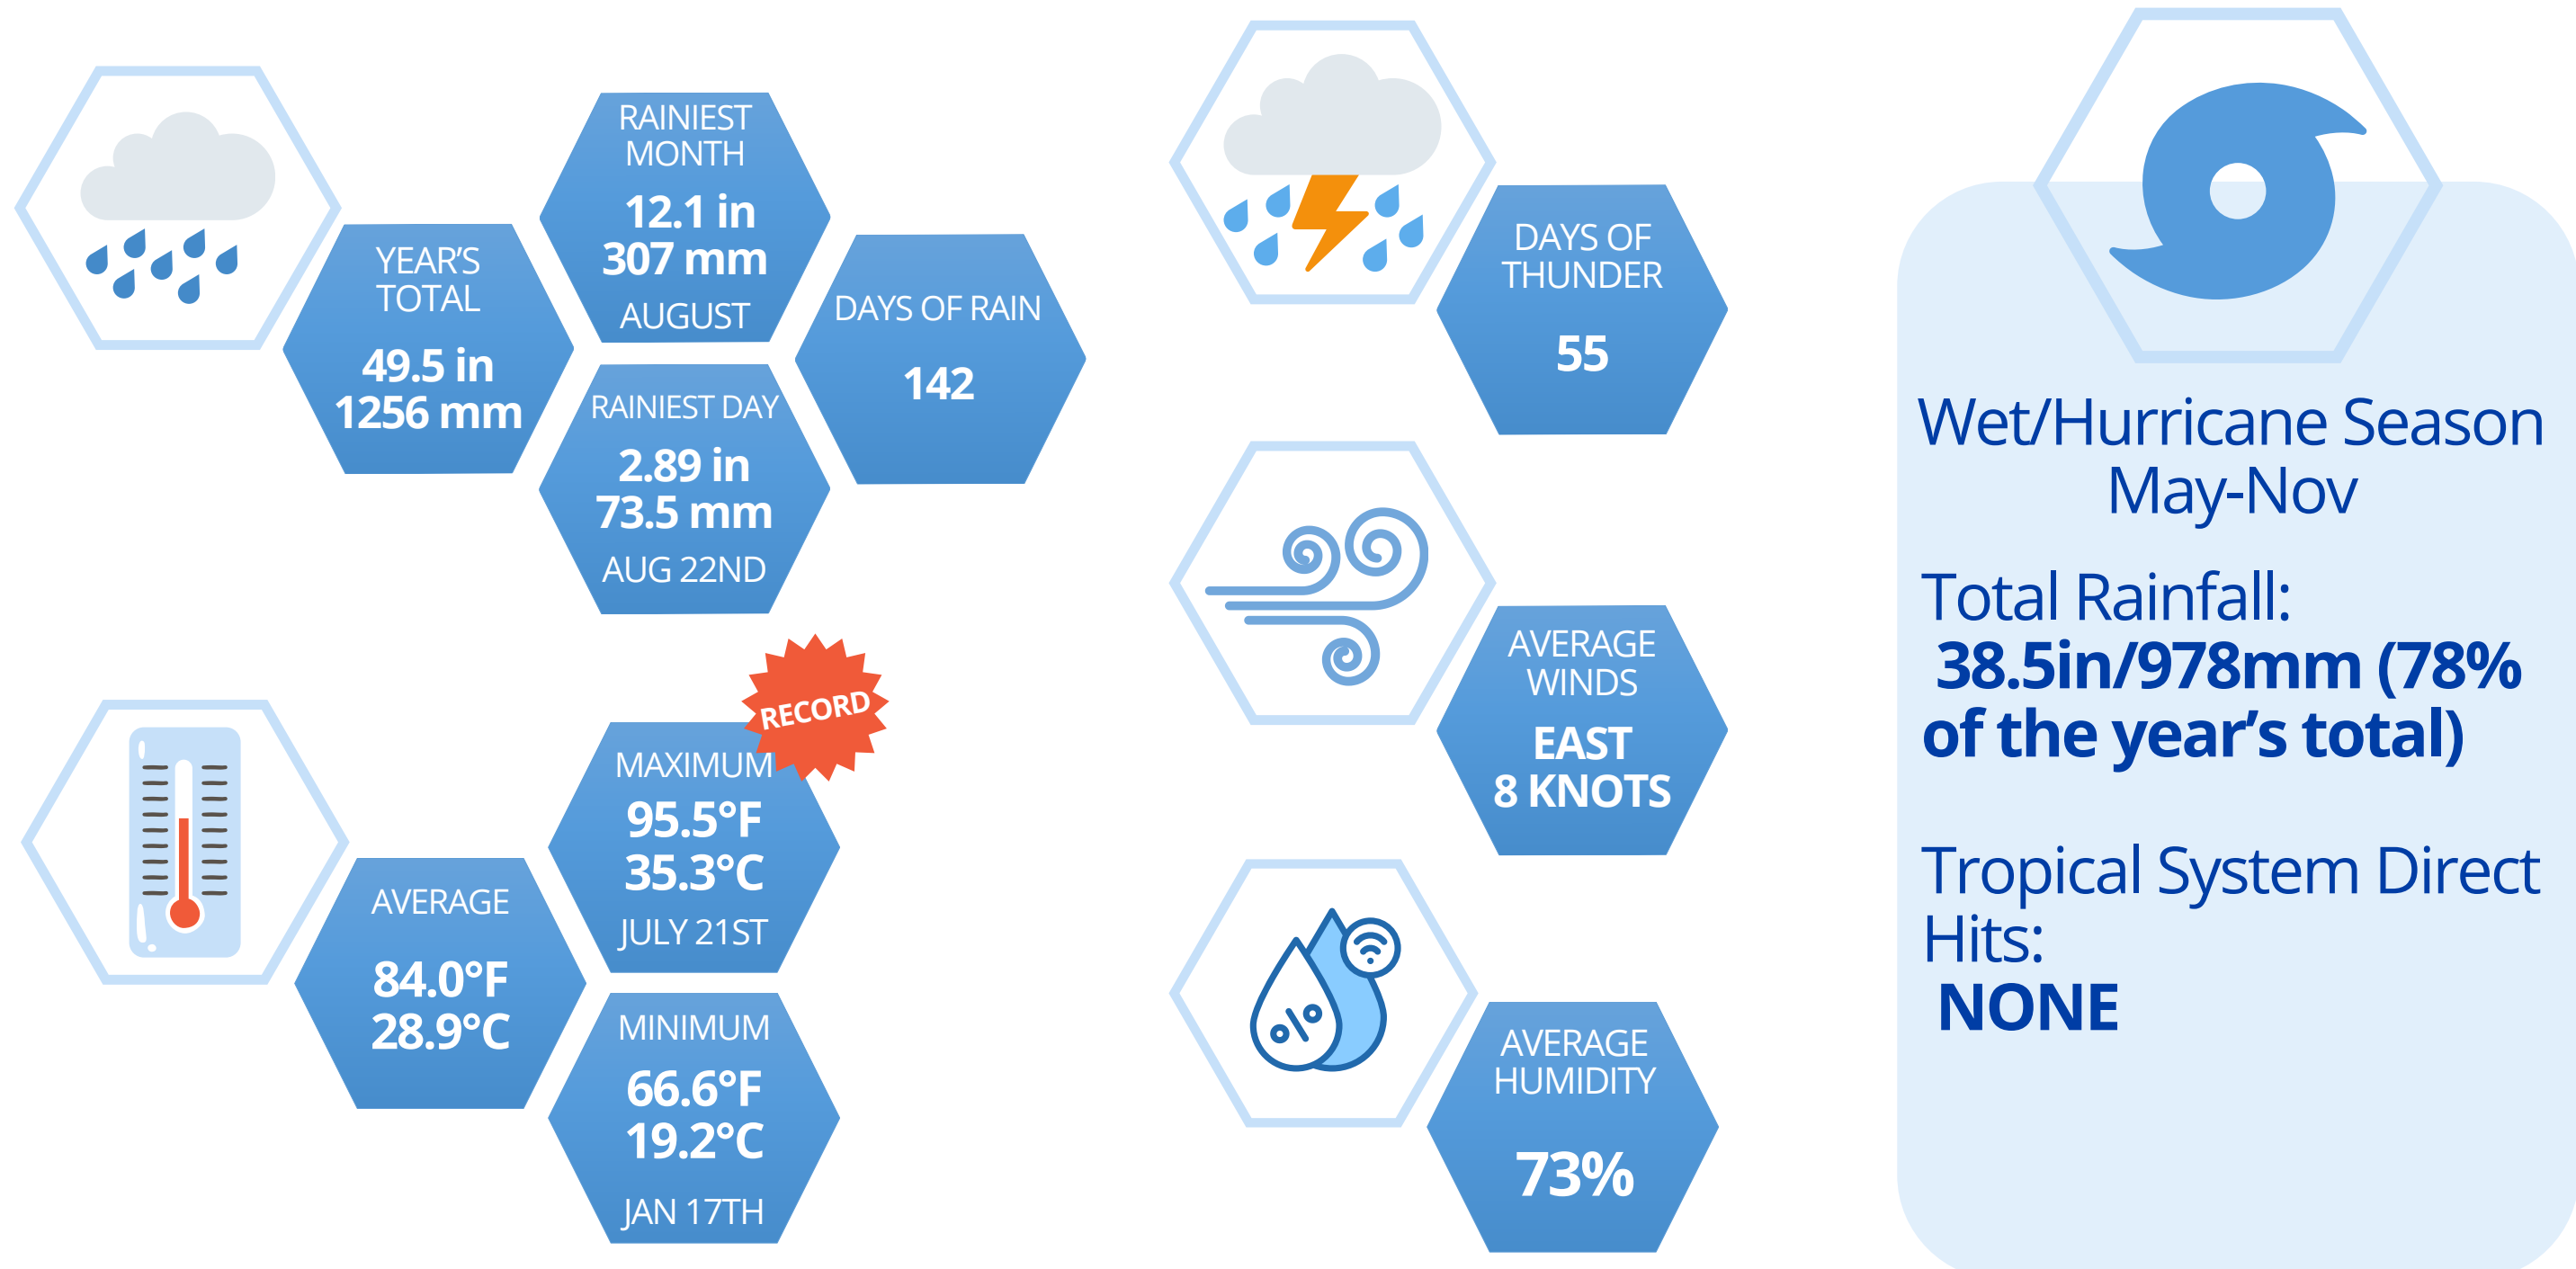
YEAR'S TOTAL
49.5 in
1256 mm

RAINIEST MONTH
12.1 in
307 mm
AUGUST

RAINIEST DAY
2.89 in
73.5 mm
AUG 22ND

DAYS OF RAIN
142

AVERAGE
84.0°F
28.9°C

RECORD

MAXIMUM
95.5°F
35.3°C
JULY 21ST

MINIMUM
66.6°F
19.2°C
JAN 17TH

DAYS OF THUNDER
55

AVERAGE WINDS
EAST
8 KNOTS

AVERAGE HUMIDITY
73%

Wet/Hurricane Season May-Nov

Total Rainfall:
38.5in/978mm (78% of the year's total)

Tropical System Direct Hits:
NONE